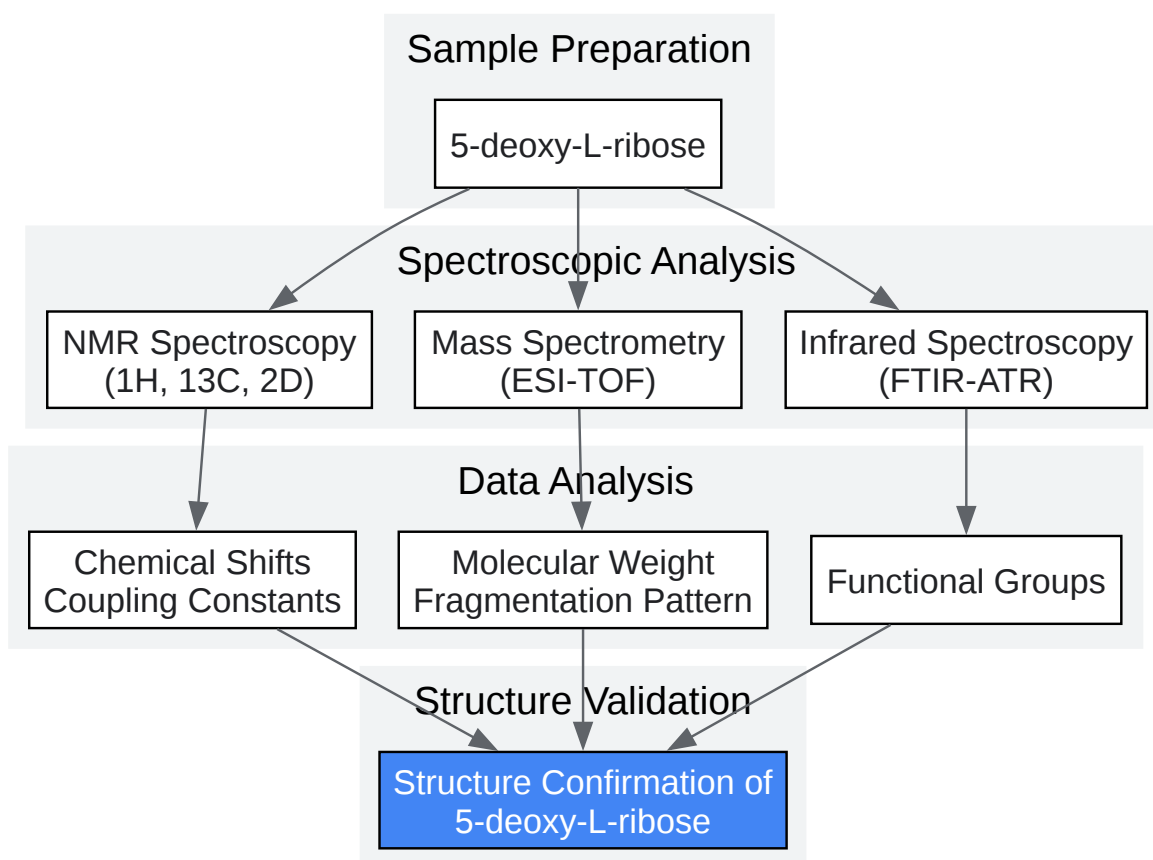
Sample Preparation

5-deoxy-L-ribose

Spectroscopic Analysis

NMR Spectroscopy (1H, 13C, 2D)

Mass Spectrometry (ESI-TOF)

Infrared Spectroscopy (FTIR-ATR)

Data Analysis

Chemical Shifts Coupling Constants

Molecular Weight Fragmentation Pattern

Functional Groups

Structure Validation

Structure Confirmation of 5-deoxy-L-ribose